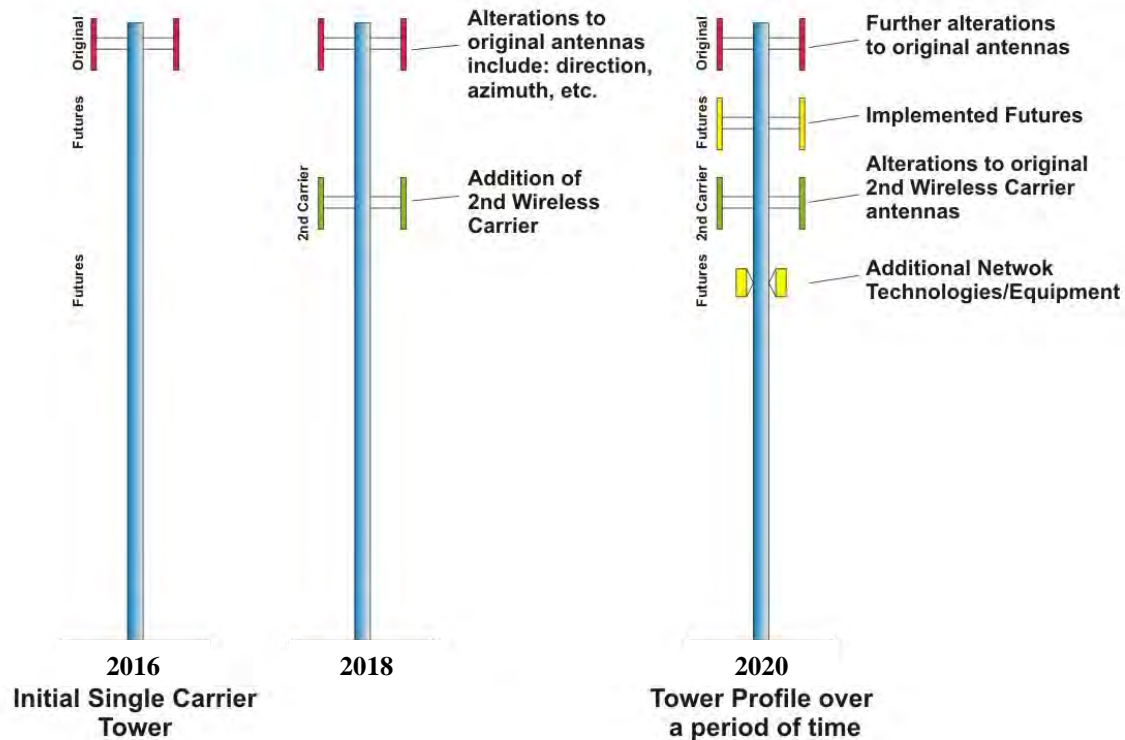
Original

Futures

Futures

2016
Initial Single Carrier Tower

Alterations to original antennas include: direction, azimuth, etc.

2nd Carrier

Addition of 2nd Wireless Carrier

2018

Original

Further alterations to original antennas

Futures

Implemented Futures

2nd Carrier

Alterations to original 2nd Wireless Carrier antennas

Futures

Additional Netwok Technologies/Equipment

2020
Tower Profile over a period of time